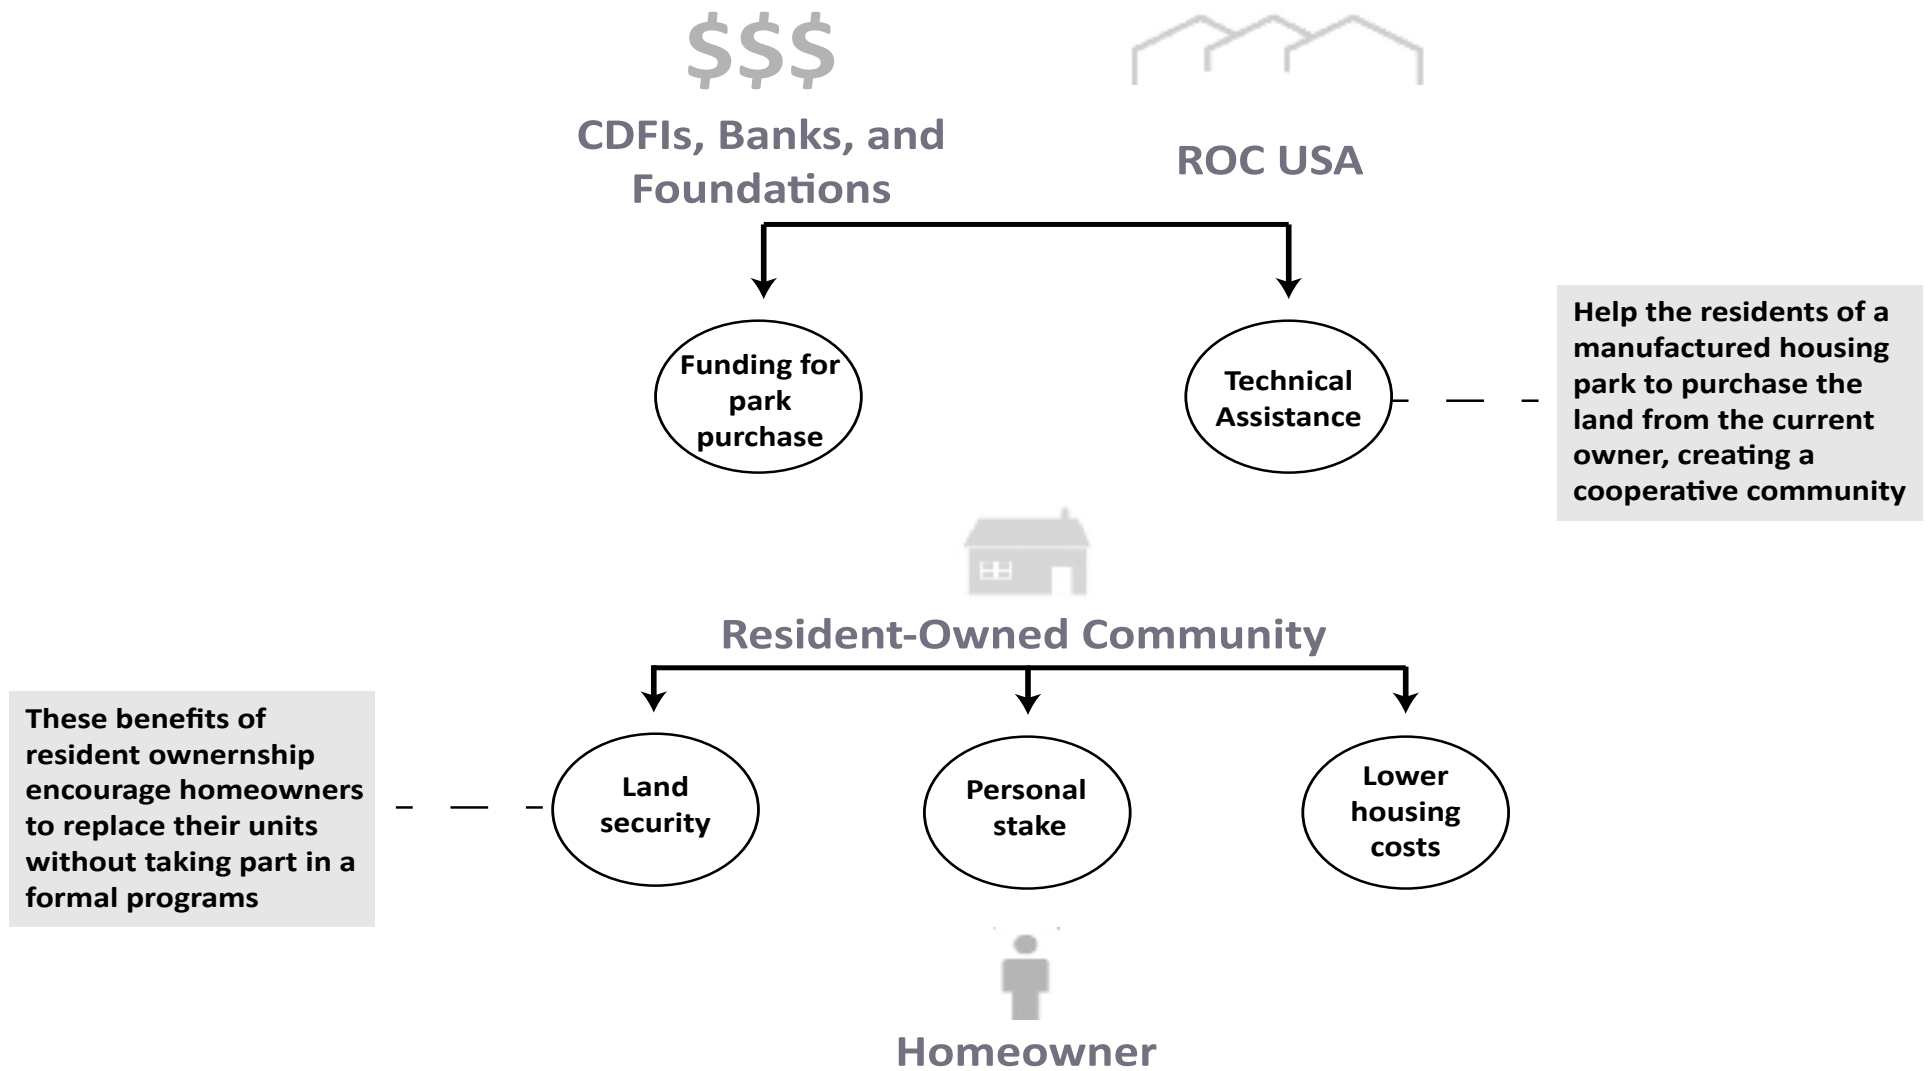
$$$

CDFIs, Banks, and Foundations

ROC USA

Funding for park purchase

Technical Assistance

Help the residents of a manufactured housing park to purchase the land from the current owner, creating a cooperative community

Resident-Owned Community

These benefits of resident ownership encourage homeowners to replace their units without taking part in a formal programs

Land security

Personal stake

Lower housing costs

Homeowner